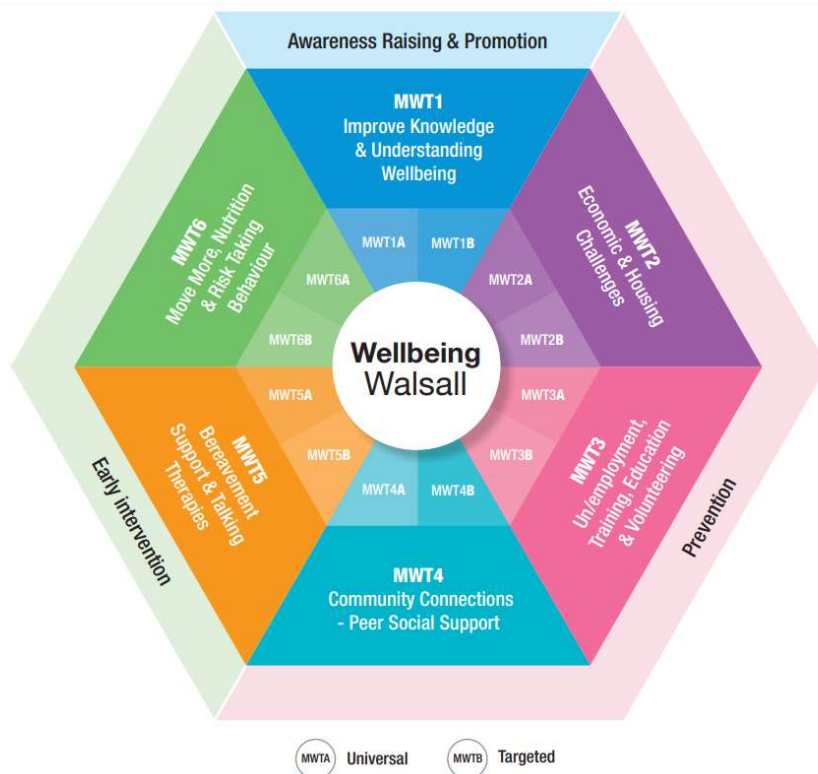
Awareness Raising & Promotion

MWT1
Improve Knowledge & Understanding Wellbeing

MWT2
Economic & Housing Challenges

MWT3
Un/employment, Training, Education & Volunteering

MWT4
Community Connections - Peer Social Support

MWT5
Bereavement Support & Talking Therapies

MWT6
Move More, Nutrition & Risk Taking Behaviour

MWT1A
MWT1B
MWT2A
MWT2B
MWT3A
MWT3B
MWT4B
MWT4A
MWT5B
MWT5A
MWT6B
MWT6A

Wellbeing
Walsall

Early intervention

Prevention

MWTA Universal MWTB Targeted